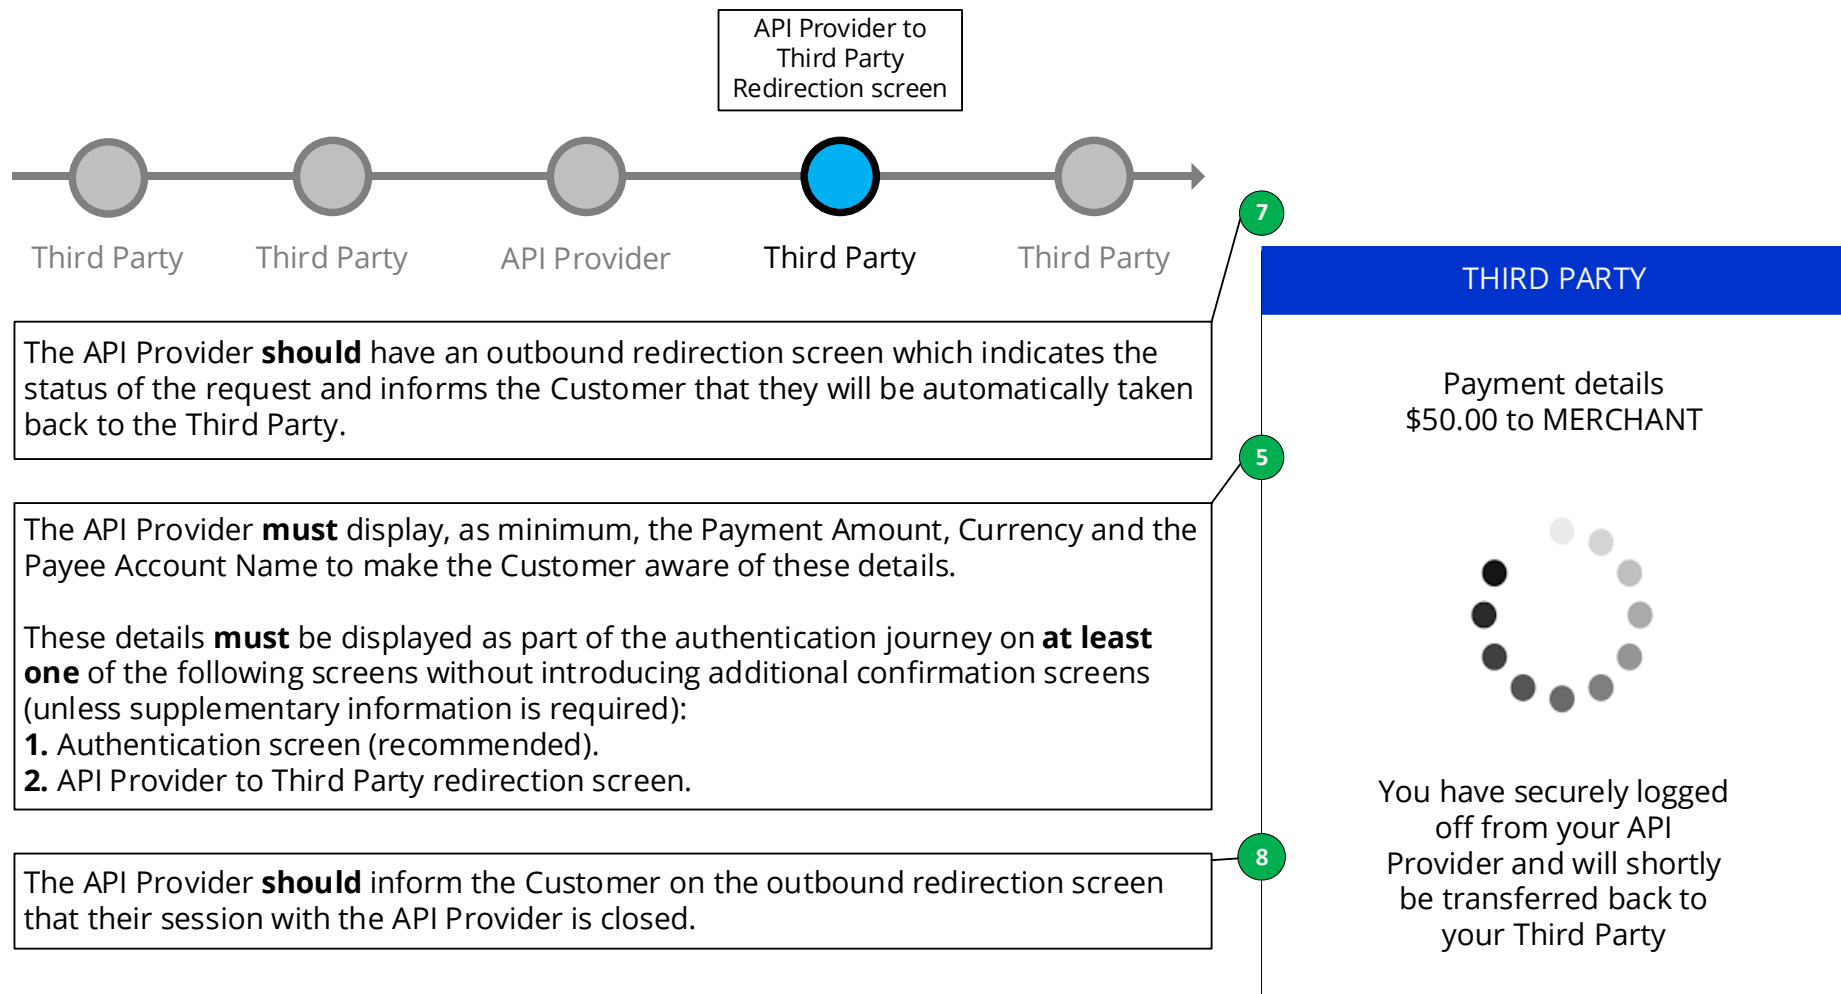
API Provider to Third Party Redirection screen

Third Party
Third Party
API Provider
Third Party
Third Party

7

The API Provider **should** have an outbound redirection screen which indicates the status of the request and informs the Customer that they will be automatically taken back to the Third Party.

5

The API Provider **must** display, as minimum, the Payment Amount, Currency and the Payee Account Name to make the Customer aware of these details.

These details **must** be displayed as part of the authentication journey on **at least one** of the following screens without introducing additional confirmation screens (unless supplementary information is required):
**1.** Authentication screen (recommended).
**2.** API Provider to Third Party redirection screen.

8

The API Provider **should** inform the Customer on the outbound redirection screen that their session with the API Provider is closed.

THIRD PARTY

Payment details
$50.00 to MERCHANT

You have securely logged off from your API Provider and will shortly be transferred back to your Third Party